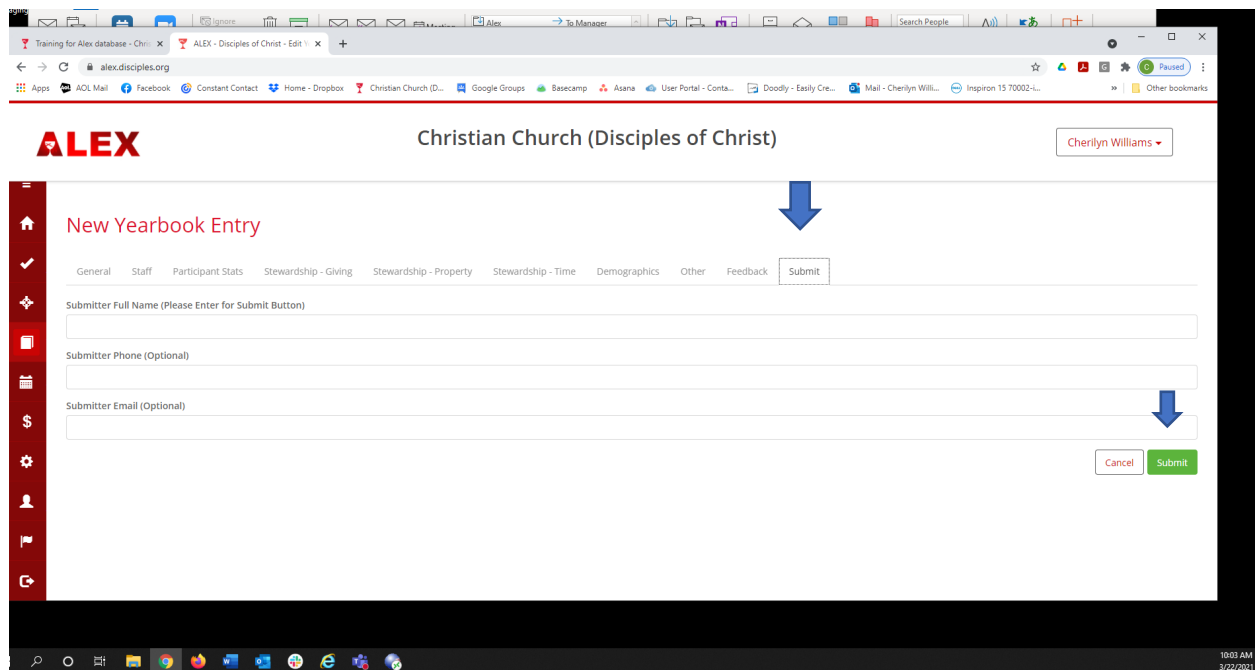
Ignore
Alex
To Manager
Search People

Training for Alex database - Chri ×
ALEX - Disciples of Christ - Edit Y ×
+

alex.disciples.org

Paused

Apps AOL Mail Facebook Constant Contact Home - Dropbox Christian Church (D... Google Groups Basecamp Asana User Portal - Conta... Doodly - Easily Cre... Mail - Cherilyn Willi... Inspiron 15 70002-i... » Other bookmarks

ALEX

Christian Church (Disciples of Christ)

Cherilyn Williams

New Yearbook Entry

General Staff Participant Stats Stewardship - Giving Stewardship - Property Stewardship - Time Demographics Other Feedback Submit

Submitter Full Name (Please Enter for Submit Button)

Submitter Phone (Optional)

Submitter Email (Optional)

Cancel Submit

10:03 AM
3/22/2021